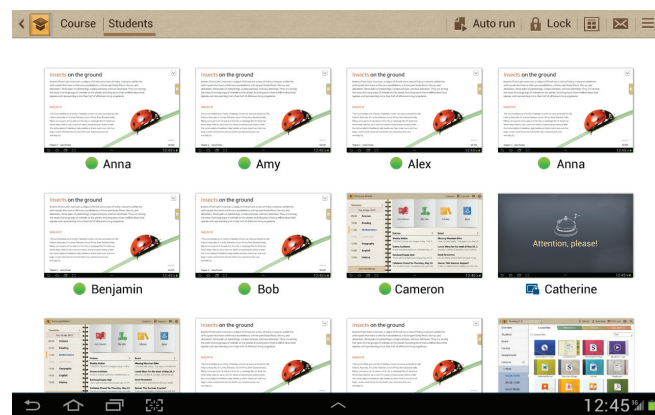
Course | Students

Auto run

Lock

Insects on the ground

Anna

Insects on the ground

Amy

Insects on the ground

Alex

Insects on the ground

Anna

Insects on the ground

Benjamin

Insects on the ground

Bob

Cameron

Attention, please!

Catherine

Insects on the ground

Insects on the ground

12:45